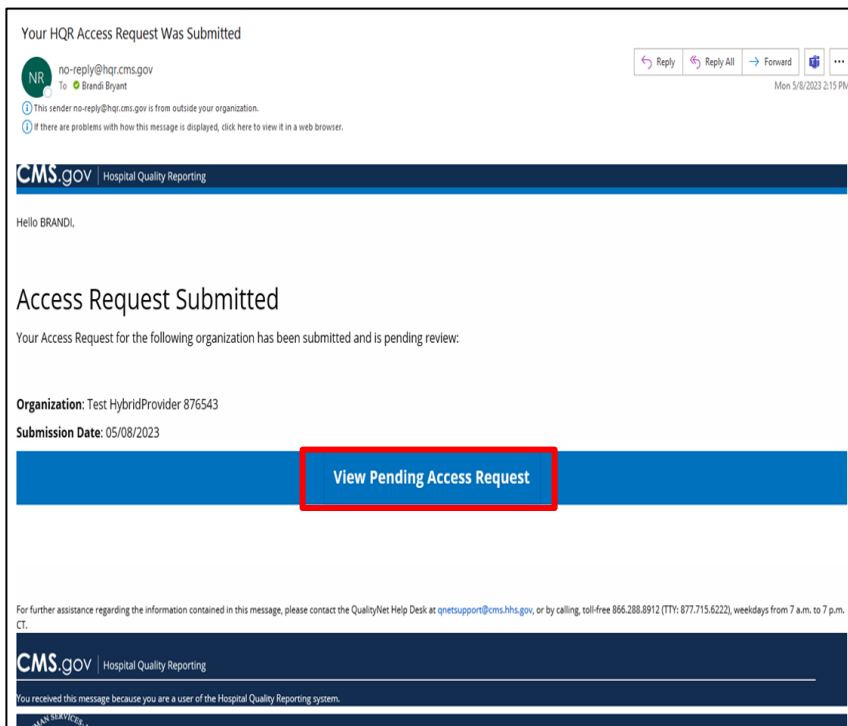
Your HQR Access Request Was Submitted

NR no-reply@hqr.cms.gov
To Brandi Bryant

Reply Reply All Forward ...
Mon 5/8/2023 2:15 PM

This sender no-reply@hqr.cms.gov is from outside your organization.
If there are problems with how this message is displayed, click here to view it in a web browser.

CMS.gov | Hospital Quality Reporting

Hello BRANDI,

Access Request Submitted

Your Access Request for the following organization has been submitted and is pending review:

**Organization**: Test HybridProvider 876543

**Submission Date**: 05/08/2023

View Pending Access Request

For further assistance regarding the information contained in this message, please contact the QualityNet Help Desk at qnetsupport@cms.hhs.gov, or by calling, toll-free 866.288.8912 (TTY: 877.715.6222), weekdays from 7 a.m. to 7 p.m. CT.

CMS.gov | Hospital Quality Reporting

You received this message because you are a user of the Hospital Quality Reporting system.